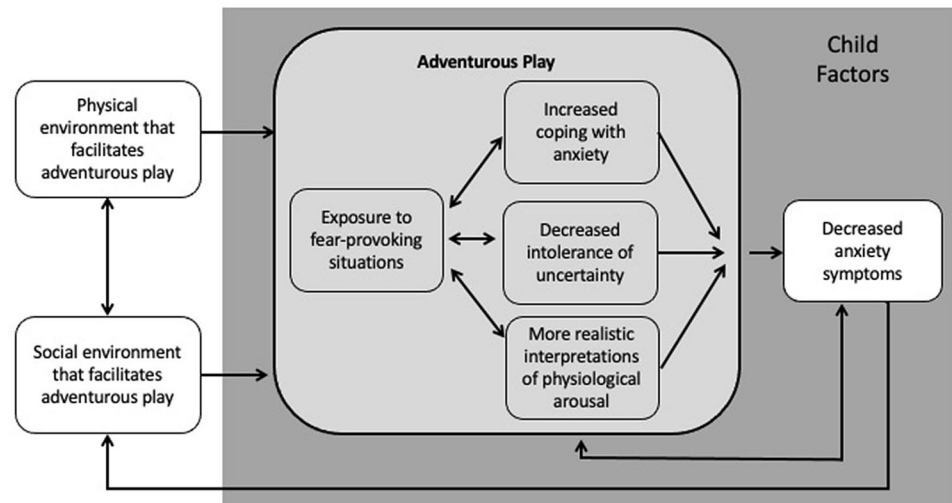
Child Factors

Adventurous Play

Physical environment that facilitates adventurous play

Social environment that facilitates adventurous play

Exposure to fear-provoking situations

Increased coping with anxiety

Decreased intolerance of uncertainty

More realistic interpretations of physiological arousal

Decreased anxiety symptoms